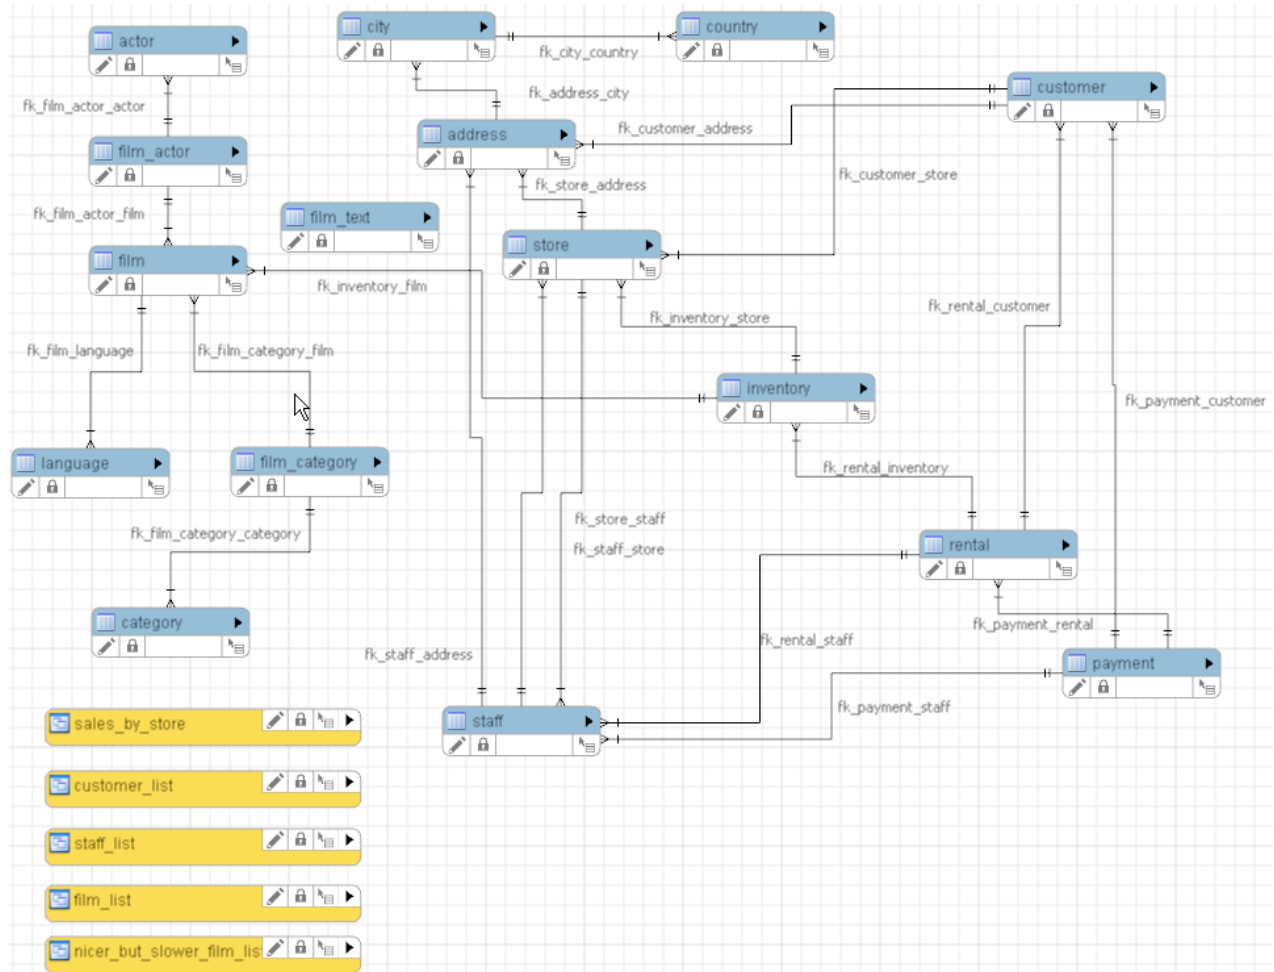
actor
city
country
fk_city_country
fk_film_actor_actor
fk_address_city
customer
film_actor
address
fk_customer_address
fk_store_address
fk_customer_store
fk_film_actor_film
film_text
store
film
fk_inventory_film
fk_rental_customer
fk_inventory_store
fk_film_language
fk_film_category_film
inventory
fk_payment_customer
language
film_category
fk_rental_inventory
fk_store_staff
rental
fk_film_category_category
fk_staff_store
category
fk_rental_staff
fk_payment_rental
fk_staff_address
payment
fk_payment_staff
sales_by_store
staff
customer_list
staff_list
film_list
nicer_but_slower_film_lis